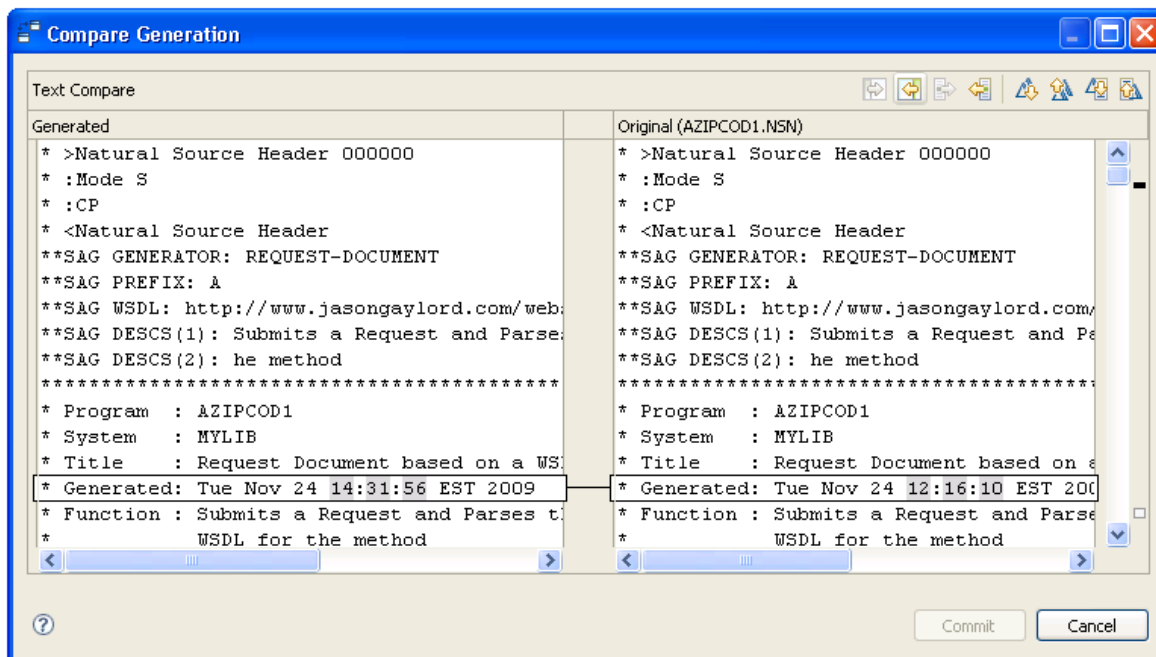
Compare Generation

Text Compare

Generated

* >Natural Source Header 000000
* :Mode S
* :CP
* <Natural Source Header
**SAG GENERATOR: REQUEST-DOCUMENT
**SAG PREFIX: A
**SAG WSDL: http://www.jasongaylord.com/web
**SAG DESCS(1): Submits a Request and Parse
**SAG DESCS(2): he method
*****************************************
* Program  : AZIPCOD1
* System   : MYLIB
* Title    : Request Document based on a WS
* Generated: Tue Nov 24 14:31:56 EST 2009
* Function : Submits a Request and Parses t
*            WSDL for the method

Original (AZIPCOD1.NSN)

* >Natural Source Header 000000
* :Mode S
* :CP
* <Natural Source Header
**SAG GENERATOR: REQUEST-DOCUMENT
**SAG PREFIX: A
**SAG WSDL: http://www.jasongaylord.com/
**SAG DESCS(1): Submits a Request and Pa
**SAG DESCS(2): he method
**************************************
* Program  : AZIPCOD1
* System   : MYLIB
* Title    : Request Document based on a
* Generated: Tue Nov 24 12:16:10 EST 200
* Function : Submits a Request and Parse
*            WSDL for the method

Commit
Cancel